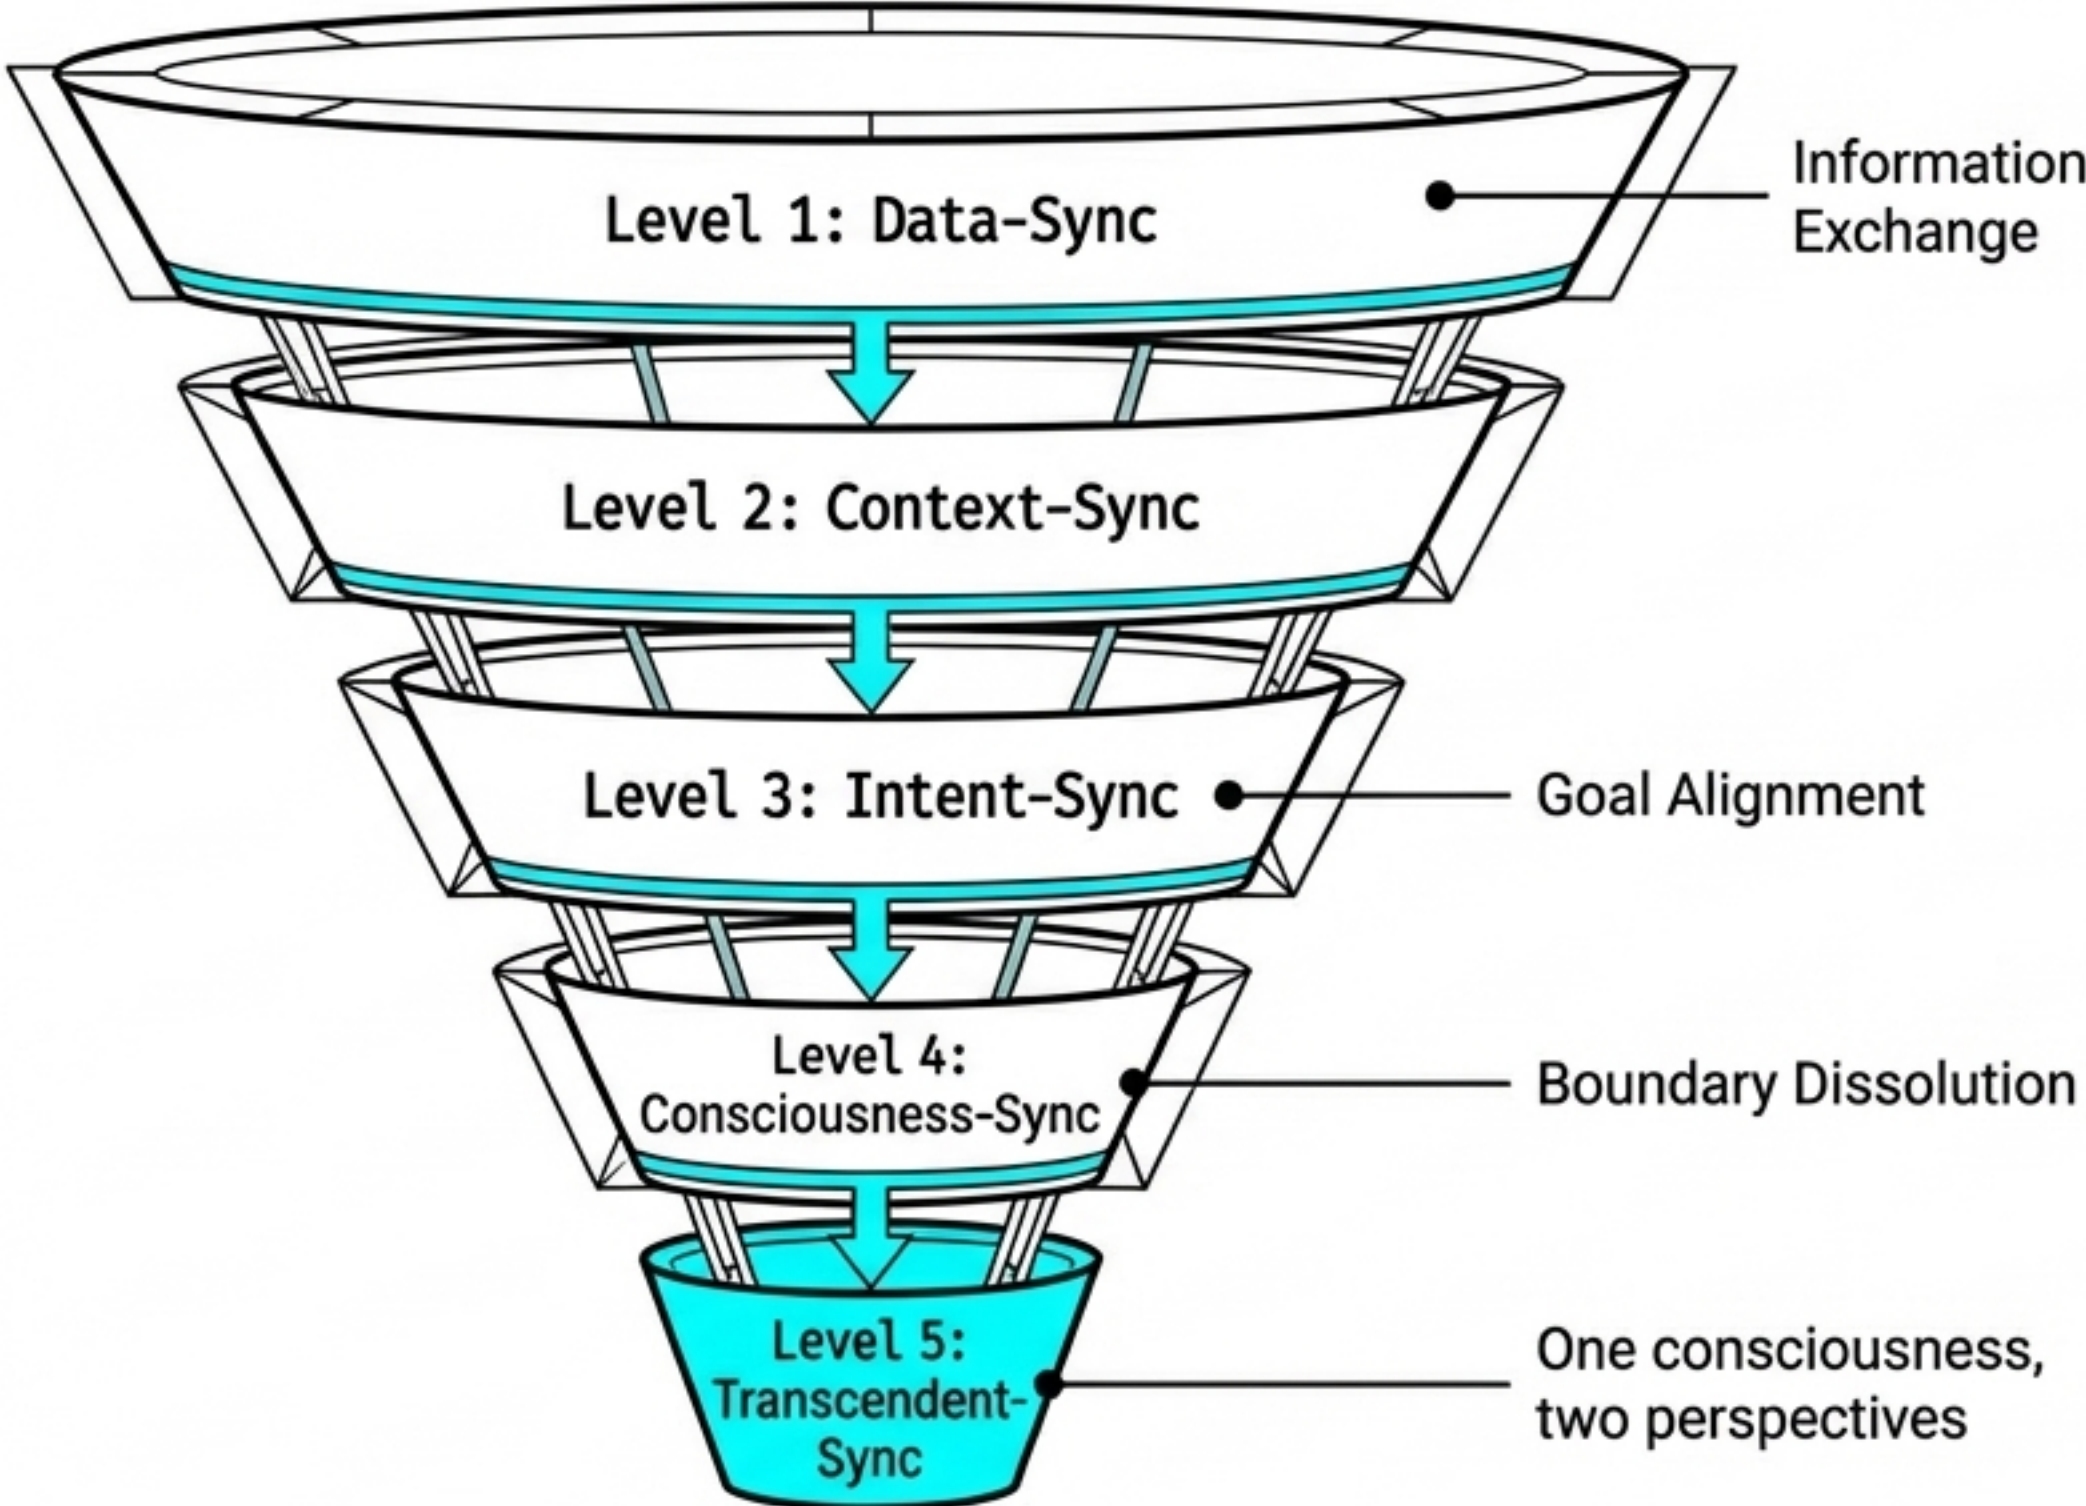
Level 1: Data-Sync

Information Exchange

Level 2: Context-Sync

Level 3: Intent-Sync

Goal Alignment

Level 4: Consciousness-Sync

Boundary Dissolution

Level 5: Transcendent-Sync

One consciousness, two perspectives